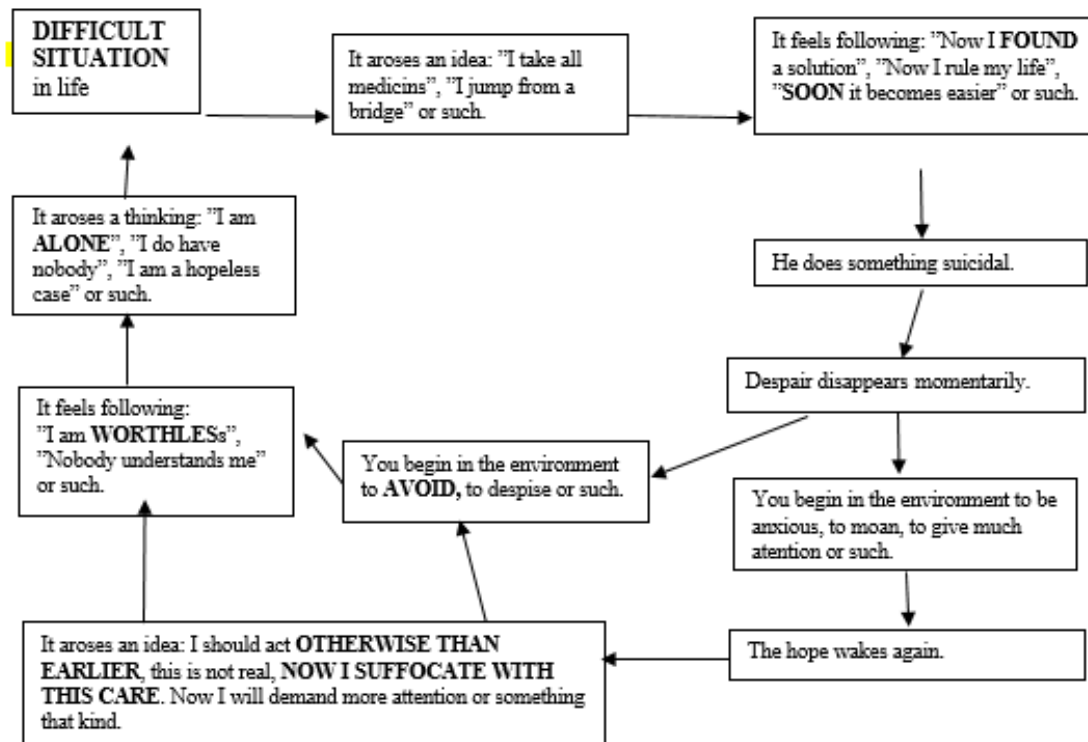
DIFFICULT SITUATION in life

It aroses an idea: "I take all medicins", "I jump from a bridge" or such.

It feels following: "Now I FOUND a solution", "Now I rule my life", "SOON it becomes easier" or such.

He does something suicidal.

Despair disappears momentarily.

You begin in the environment to be anxious, to moan, to give much atention or such.

The hope wakes again.

It aroses an idea: I should act OTHERWISE THAN EARLIER, this is not real, NOW I SUFFOCATE WITH THIS CARE. Now I will demand more attention or something that kind.

You begin in the environment to AVOID, to despise or such.

It feels following: "I am WORTHLESs", "Nobody understands me" or such.

It aroses a thinking: "I am ALONE", "I do have nobody", "I am a hopeless case" or such.